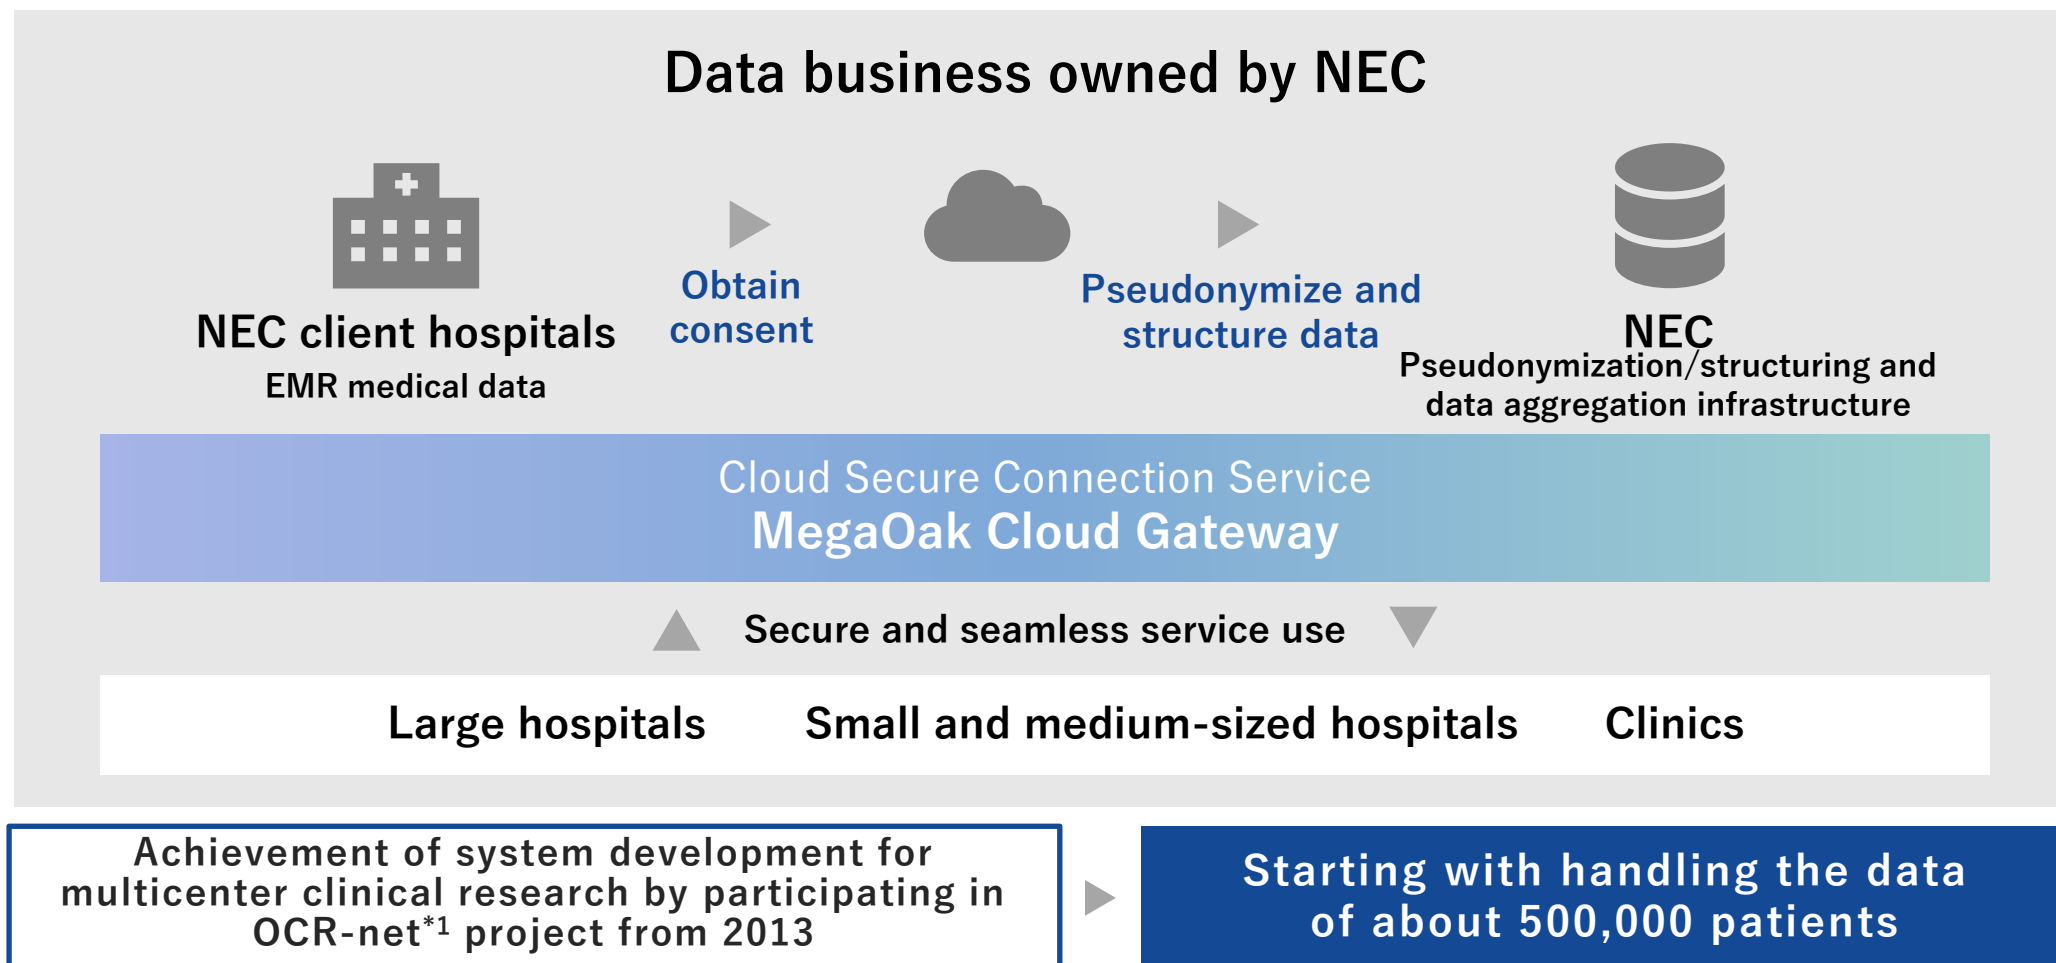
Data business owned by NEC

NEC client hospitals
EMR medical data

Obtain consent

Pseudonymize and structure data

NEC
Pseudonymization/structuring and data aggregation infrastructure

Cloud Secure Connection Service
MegaOak Cloud Gateway

Secure and seamless service use

Large hospitals
Small and medium-sized hospitals
Clinics

Achievement of system development for multicenter clinical research by participating in OCR-net$^{*1}$ project from 2013

Starting with handling the data of about 500,000 patients